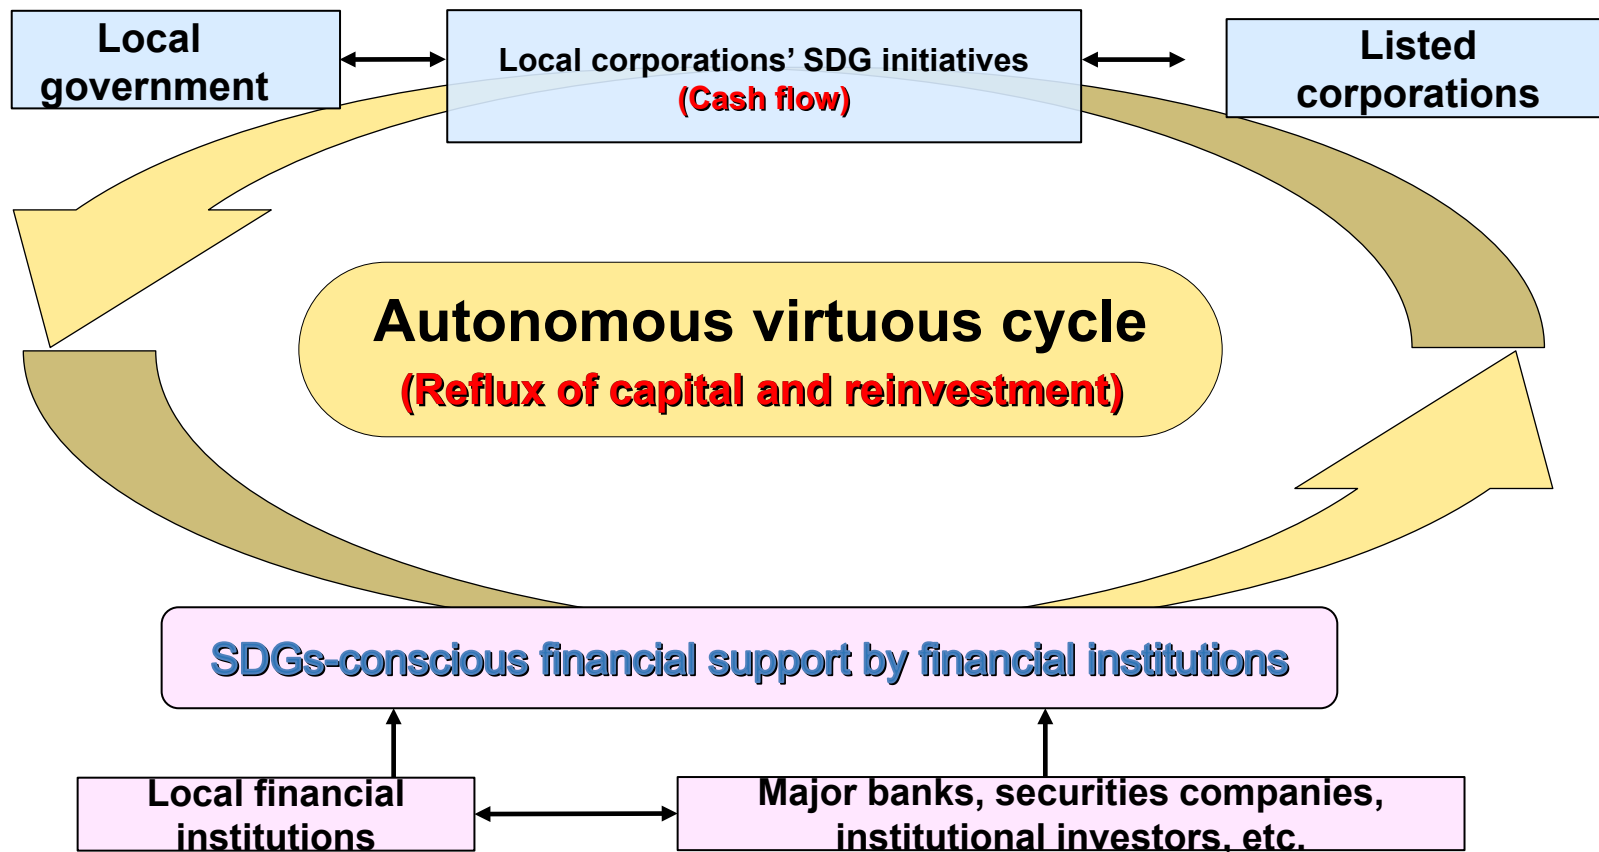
Local government

Local corporations' SDG initiatives
(Cash flow)

Listed corporations

Autonomous virtuous cycle
(Reflux of capital and reinvestment)

SDGs-conscious financial support by financial institutions

Local financial institutions

Major banks, securities companies, institutional investors, etc.